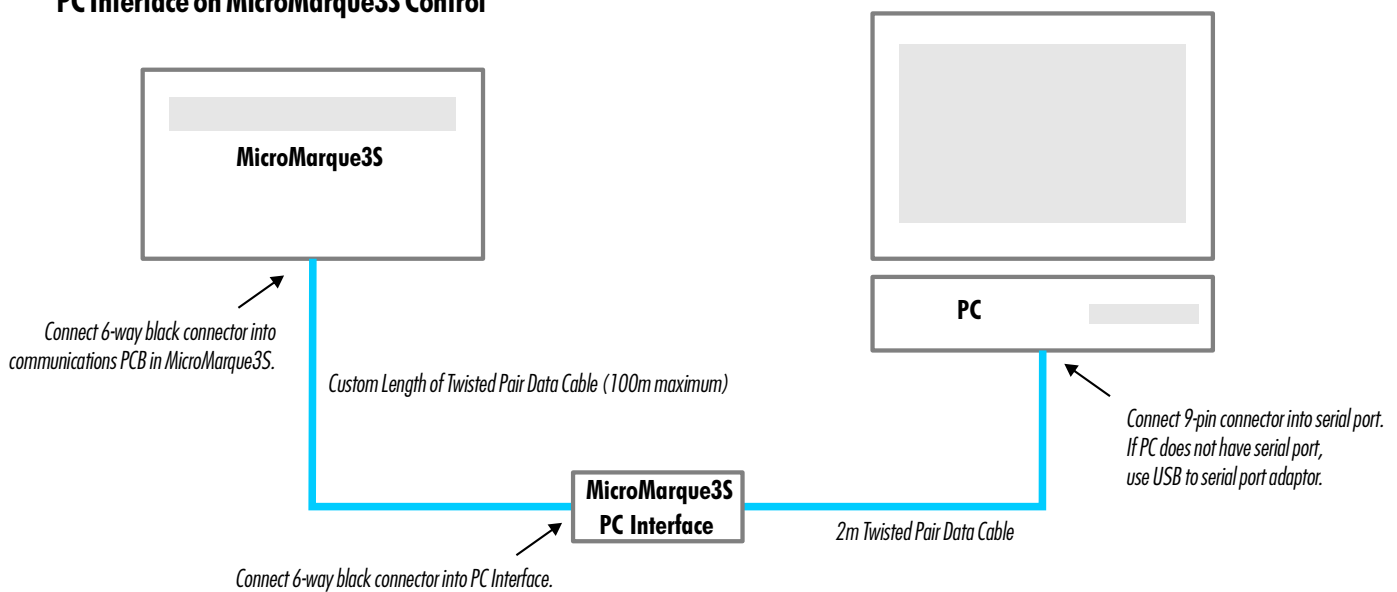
PC Interface on MicroMarque3S Control

MicroMarque3S

PC

Connect 6-way black connector into communications PCB in MicroMarque3S.

Custom Length of Twisted Pair Data Cable (100m maximum)

Connect 9-pin connector into serial port. If PC does not have serial port, use USB to serial port adaptor.

MicroMarque3S PC Interface

2m Twisted Pair Data Cable

Connect 6-way black connector into PC Interface.